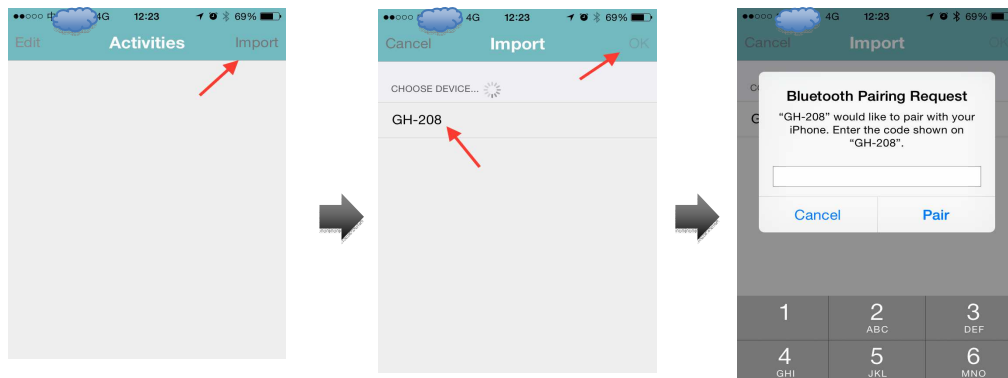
●●○○○ 中 4G 12:23 69%
Edit Activities Import

●●○○○ 4G 12:23 69%
Cancel Import OK
CHOOSE DEVICE...
GH-208

●●○○○ 4G 12:23 69%
Cancel Import
Bluetooth Pairing Request
"GH-208" would like to pair with your iPhone. Enter the code shown on "GH-208".
Cancel Pair
1
2 ABC
3 DEF
4 GHI
5 JKL
6 MNO